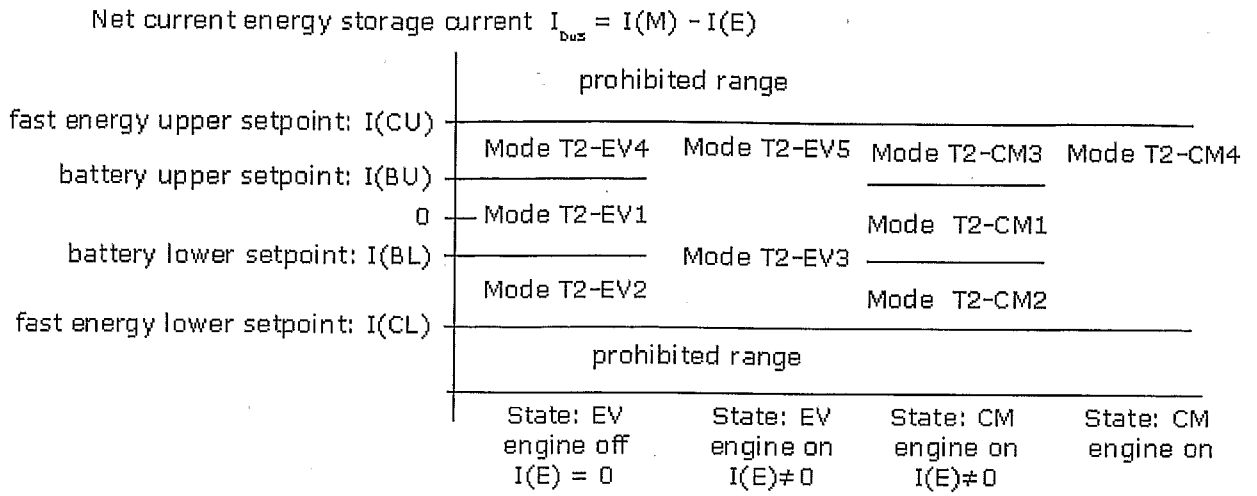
Net current energy storage current $I_{bus} = I(M) - I(E)$

prohibited range

fast energy upper setpoint: I(CU)

Mode T2-EV4

Mode T2-EV5

Mode T2-CM3

Mode T2-CM4

battery upper setpoint: I(BU)

0

Mode T2-EV1

Mode T2-CM1

battery lower setpoint: I(BL)

Mode T2-EV3

Mode T2-EV2

Mode T2-CM2

fast energy lower setpoint: I(CL)

prohibited range

State: EV engine off $I(E) = 0$

State: EV engine on $I(E) \neq 0$

State: CM engine on $I(E) \neq 0$

State: CM engine on